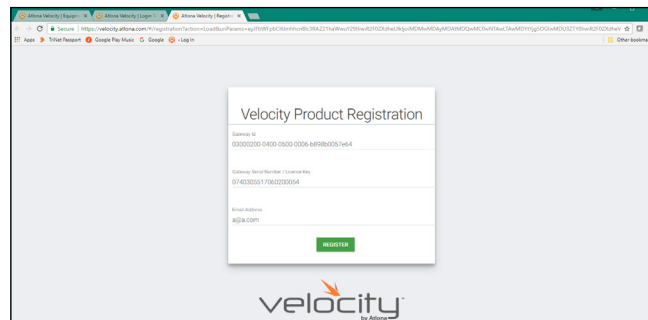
Atlona Velocity | Equipm ×
Atlona Velocity | Login ×
Atlona Velocity | Registr ×

Secure | https://velocity.atlona.com/#/registration?action=LoadBunParams=eyJ0eWFpbCI6InhhcnBLSRA221YaWwu12l9iIiwiR2F0ZXdhaUlkIjoiMDMwMDAyMDAtMDQwMC0wNTAwLTAwMDYtYjg5OGIwMDU3ZTY0IiwiR2F0ZXdheV

Apps TriNet Passport Google Play Music Google - Log In

Other bookma

Velocity Product Registration

Gateway Id
03000200-0400-0500-0006-b898b0057e64

Gateway Serial Number / License Key
07403055170602000054

Email Address
a@a.com

REGISTER

velocity
by Atlona